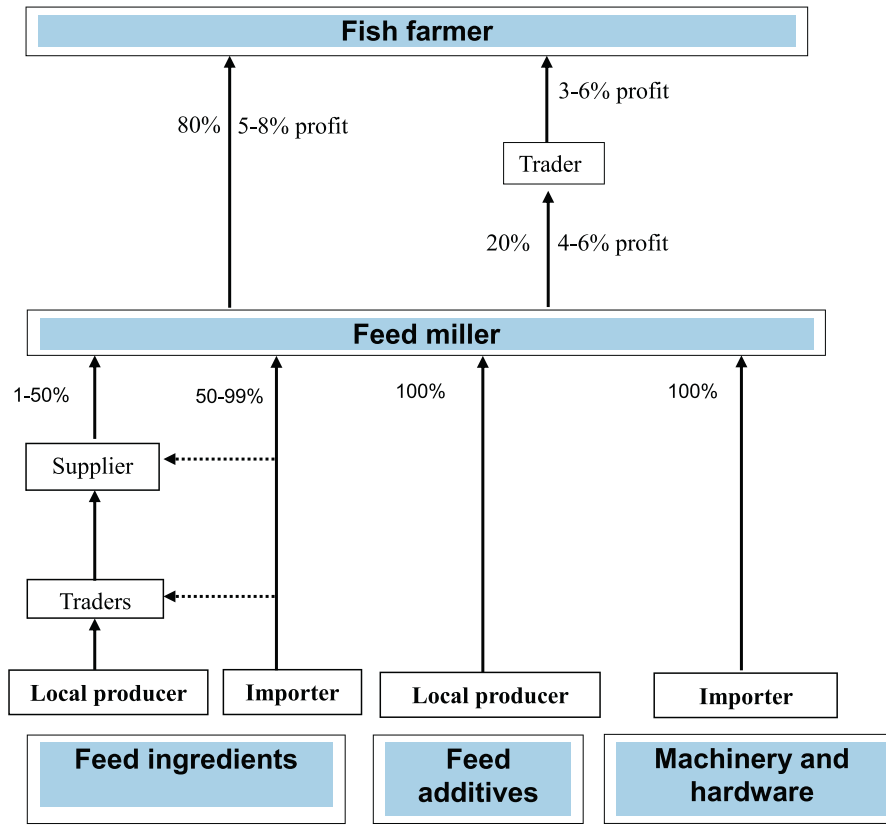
Fish farmer

80% 5-8% profit

3-6% profit

Trader

20% 4-6% profit

Feed miller

1-50%

50-99%

100%

100%

Supplier

Traders

Local producer

Importer

Local producer

Importer

Feed ingredients

Feed additives

Machinery and hardware